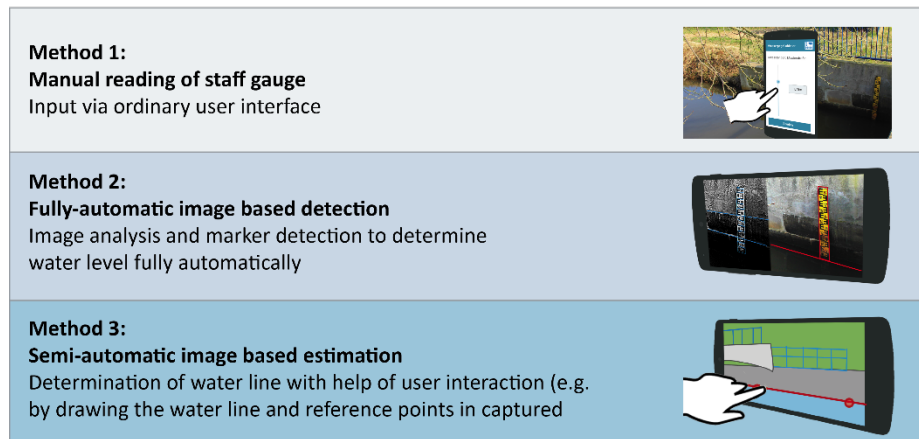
**Method 1:**
**Manual reading of staff gauge**
Input via ordinary user interface

**Method 2:**
**Fully-automatic image based detection**
Image analysis and marker detection to determine water level fully automatically

**Method 3:**
**Semi-automatic image based estimation**
Determination of water line with help of user interaction (e.g. by drawing the water line and reference points in captured